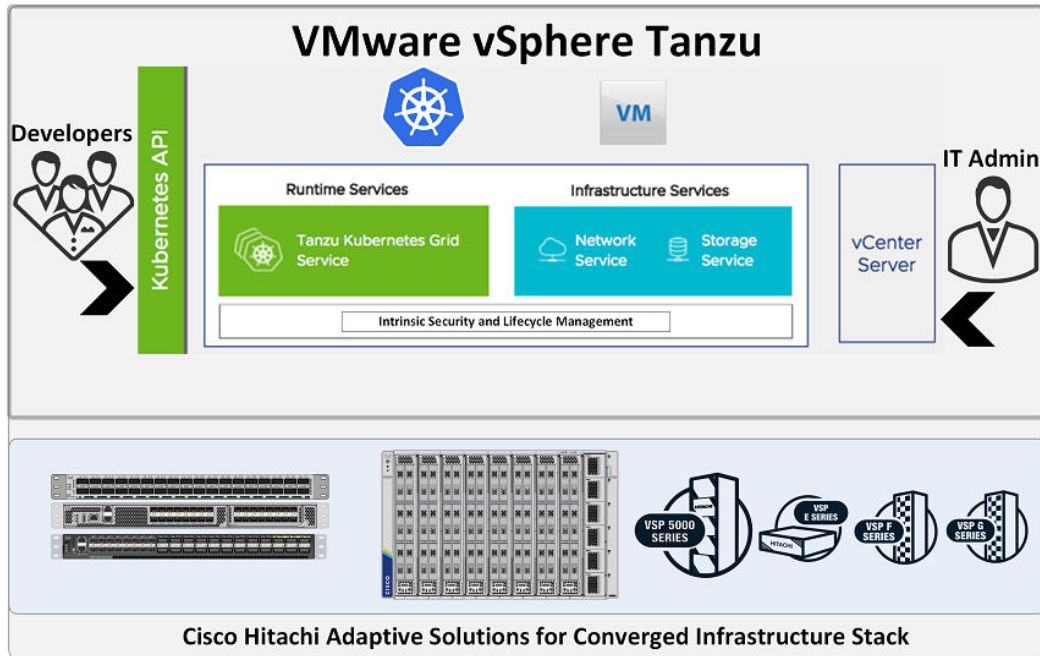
VMware vSphere Tanzu

Developers

Kubernetes API

VM

Runtime Services

Tanzu Kubernetes Grid Service

Infrastructure Services

Network Service

Storage Service

Intrinsic Security and Lifecycle Management

vCenter Server

IT Admin

CISCO

VSP 5000 SERIES

VSP E SERIES

HITACHI

VSP F SERIES

VSP G SERIES

Cisco Hitachi Adaptive Solutions for Converged Infrastructure Stack